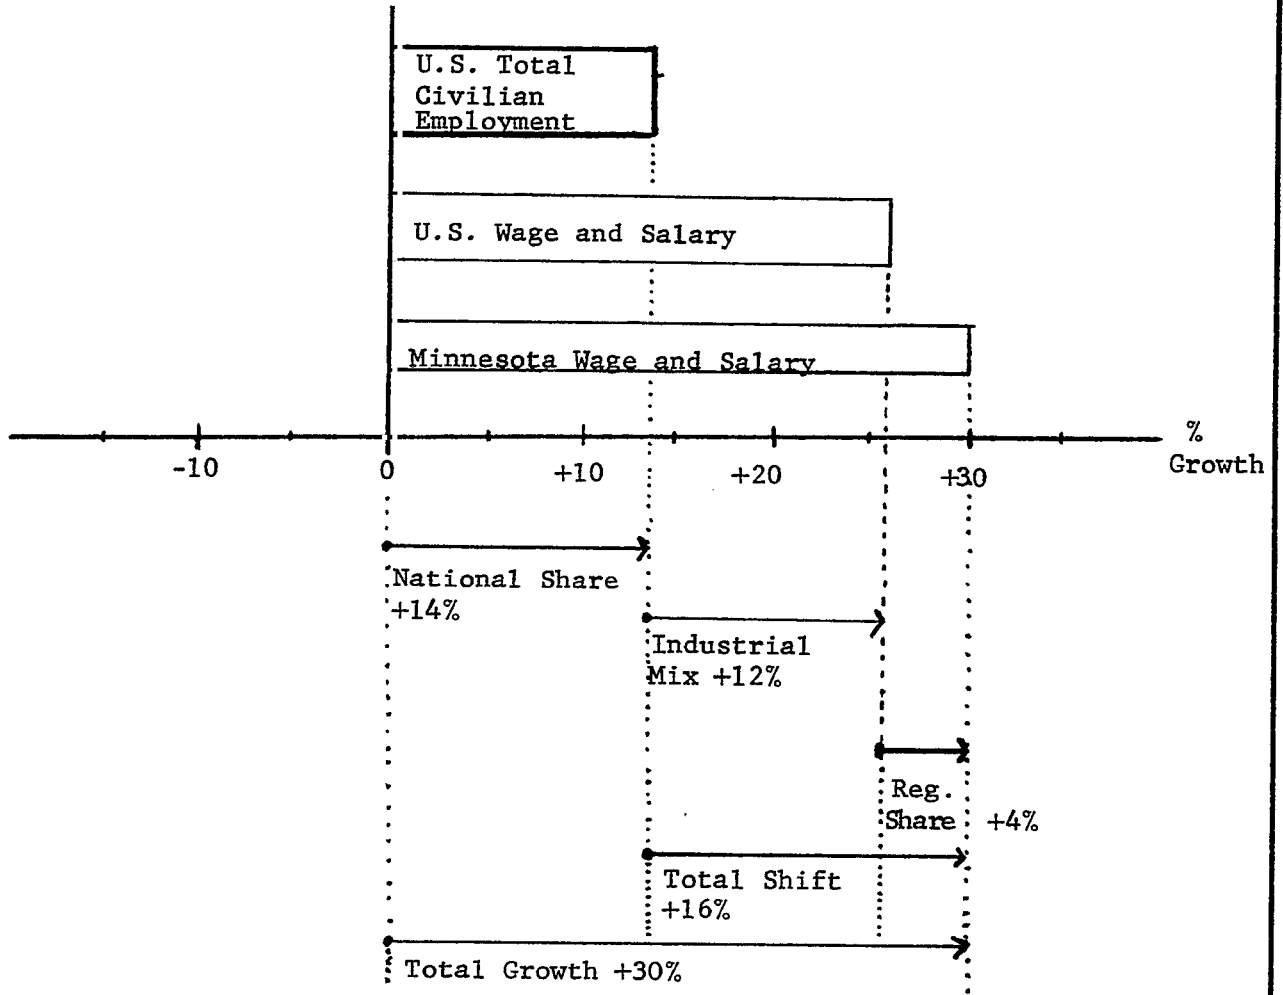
U.S. Total Civilian Employment

U.S. Wage and Salary

Minnesota Wage and Salary

-10
0
+10
+20
+30
% Growth

National Share +14%

Industrial Mix +12%

Reg. Share +4%

Total Shift +16%

Total Growth +30%